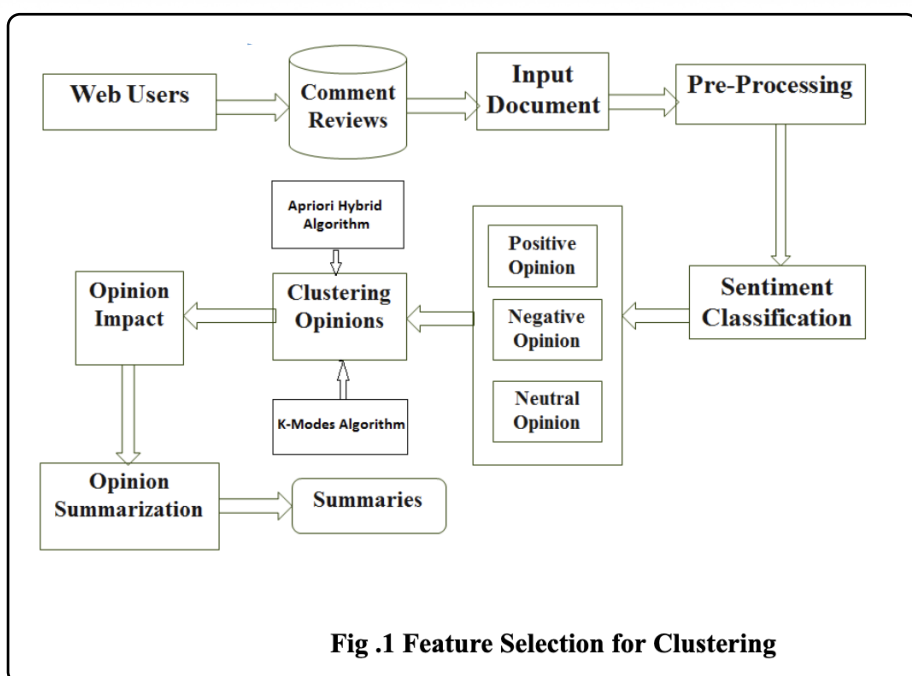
Web Users

Comment Reviews

Input Document

Pre-Processing

Apriori Hybrid Algorithm

Positive Opinion

Opinion Impact

Clustering Opinions

Negative Opinion

Sentiment Classification

Neutral Opinion

K-Modes Algorithm

Opinion Summarization

Summaries

Fig .1 Feature Selection for Clustering